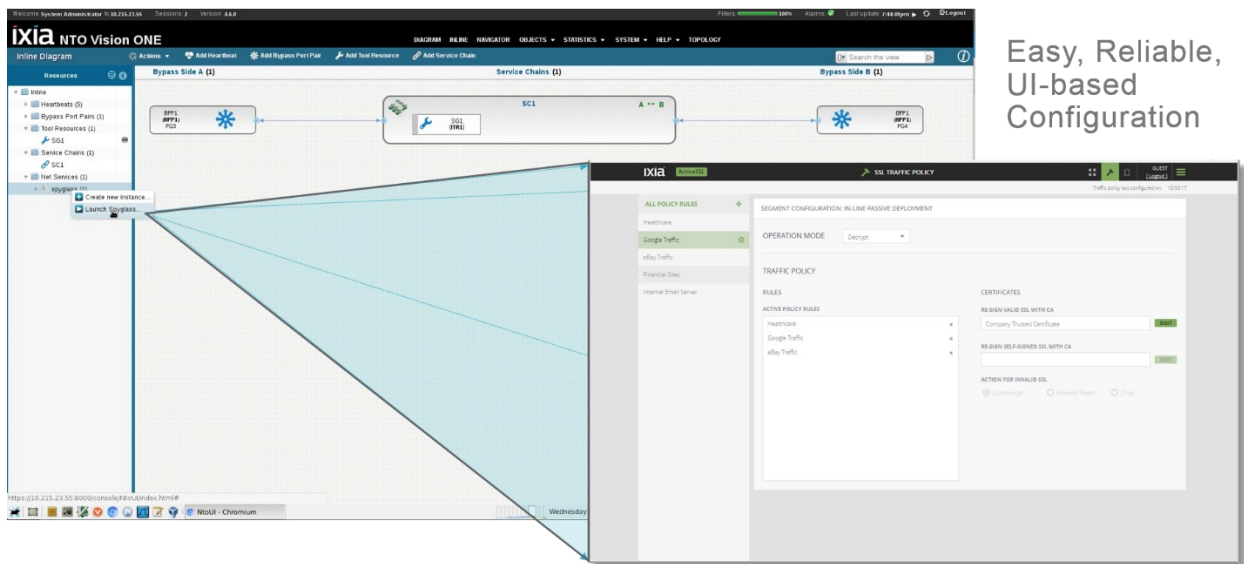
Welcome System Administrator @ 10.215.23.55 Sessions: 2 Version: 4.6.0

Filters: 100% Alarms: Last update: 2:44:49pm Logout

ixia NTO Vision ONE

DIAGRAM INLINE NAVIGATOR OBJECTS ▾ STATISTICS ▾ SYSTEM ▾ HELP ▾ TOPOLOGY

Inline Diagram

Actions ▾ Add Heartbeat Add Bypass Port Pair Add Tool Resource Add Service Chain

Search the view

Resources

Inline
Heartbeats (5)
Bypass Port Pairs (1)
Tool Resources (1)
SG1
Service Chains (1)
SC1
Net Services (1)
spyglass (1)

Create new instance...
Launch Spyglass...

Bypass Side A (1)

Service Chains (1)

Bypass Side B (1)

BPP1 (BPP1) PG3

SC1

A ↔ B

SG1 (TR1)

BPP1 (BPP1) PG4

https://10.215.23.55:8000/console/htoUi/index.html#

NtoUI - Chromium

Wednesday

Easy, Reliable, UI-based Configuration

ixia ActiveSSL

SSL TRAFFIC POLICY

GUEST Logout

Traffic policy last configured on: 10:32:17

ALL POLICY RULES +

Healthcare

Google Traffic

eBay Traffic

Financial Sites

Internal Email Server

SEGMENT CONFIGURATION: IN-LINE PASSIVE DEPLOYMENT

OPERATION MODE Decrypt

TRAFFIC POLICY

RULES

ACTIVE POLICY RULES

Healthcare ×
Google Traffic ×
eBay Traffic ×

CERTIFICATES

RE-SIGN VALID SSL WITH CA

Company Trusted Certificate

RE-SIGN SELF-SIGNED SSL WITH CA

ACTION FOR INVALID SSL

Cut-through Graceful Reject Drop